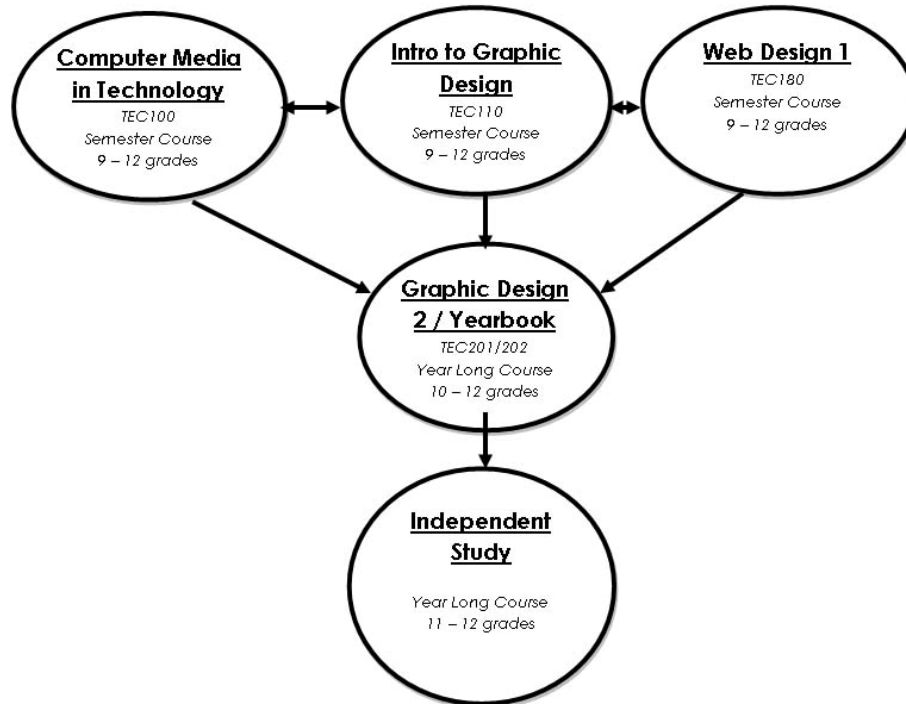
Computer Media in Technology
TEC100
Semester Course
9 – 12 grades

Intro to Graphic Design
TEC110
Semester Course
9 – 12 grades

Web Design 1
TEC180
Semester Course
9 – 12 grades

Graphic Design 2 / Yearbook
TEC201/202
Year Long Course
10 – 12 grades

Independent Study
Year Long Course
11 – 12 grades